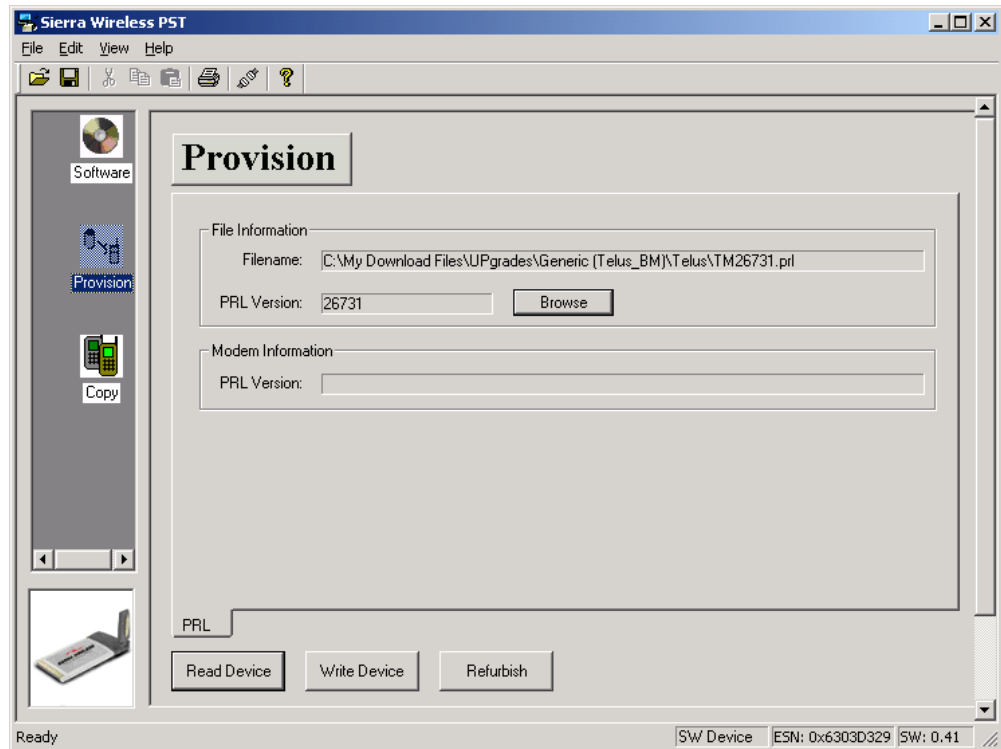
Sierra Wireless PST

File Edit View Help

Software

Provision

Copy

Provision

File Information

Filename: C:\My Download Files\UPgrades\Generic (Telus_BM)\Telus\TM26731.prl

PRL Version: 26731

Browse

Modem Information

PRL Version:

PRL

Read Device

Write Device

Refurbish

Ready

SW Device

ESN: 0x6303D329

SW: 0.41